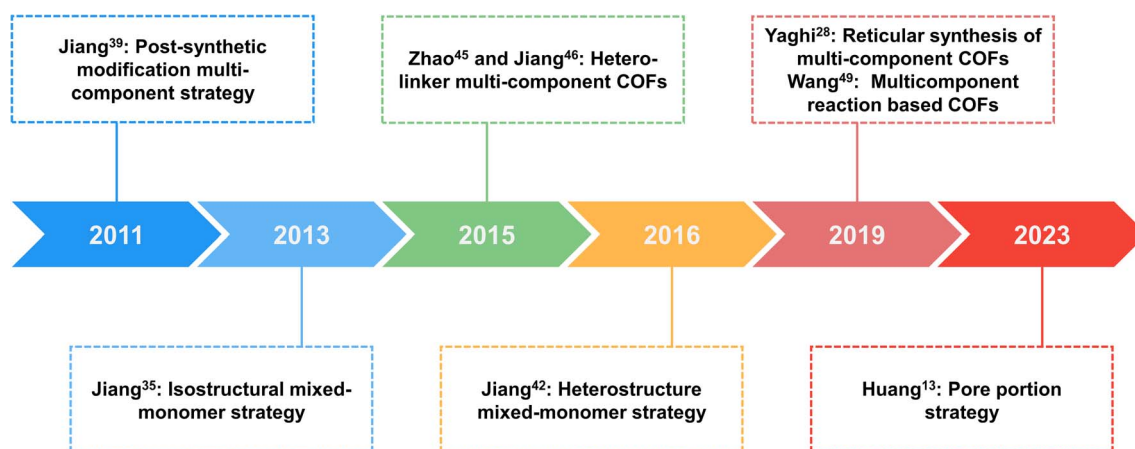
Jiang$^{39}$: Post-synthetic modification multi-component strategy

Zhao$^{45}$ and Jiang$^{46}$: Hetero-linker multi-component COFs

Yaghi$^{28}$: Reticular synthesis of multi-component COFs
Wang$^{49}$: Multicomponent reaction based COFs

2011

2013

2015

2016

2019

2023

Jiang$^{35}$: Isostructural mixed-monomer strategy

Jiang$^{42}$: Heterostructure mixed-monomer strategy

Huang$^{13}$: Pore portion strategy